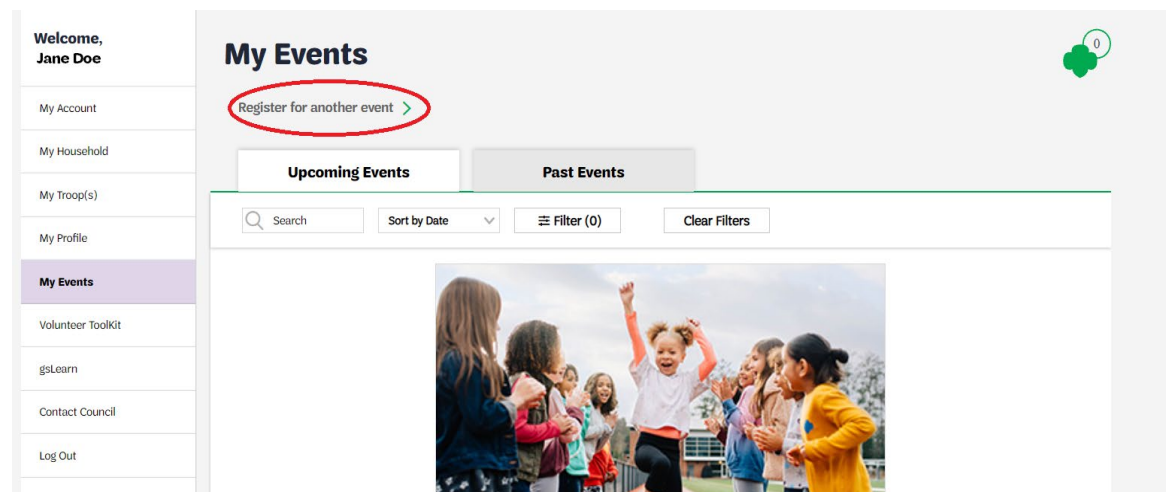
Welcome,
Jane Doe

My Account

My Household

My Troop(s)

My Profile

My Events

Volunteer ToolKit

gsLearn

Contact Council

Log Out

My Events

0

Register for another event >

Upcoming Events

Past Events

Search

Sort by Date

Filter (0)

Clear Filters